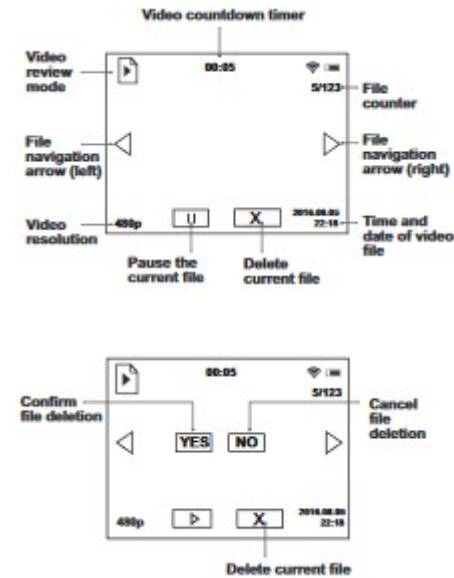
Video countdown timer

Video review mode

00:05

5/123

File counter

File navigation arrow (left)

File navigation arrow (right)

Video resolution

480p

II

X

2016.08.05 22:18

Time and date of video file

Pause the current file

Delete current file

00:05

5/123

Confirm file deletion

YES

NO

Cancel file deletion

480p

X

2016.08.05 22:18

Delete current file